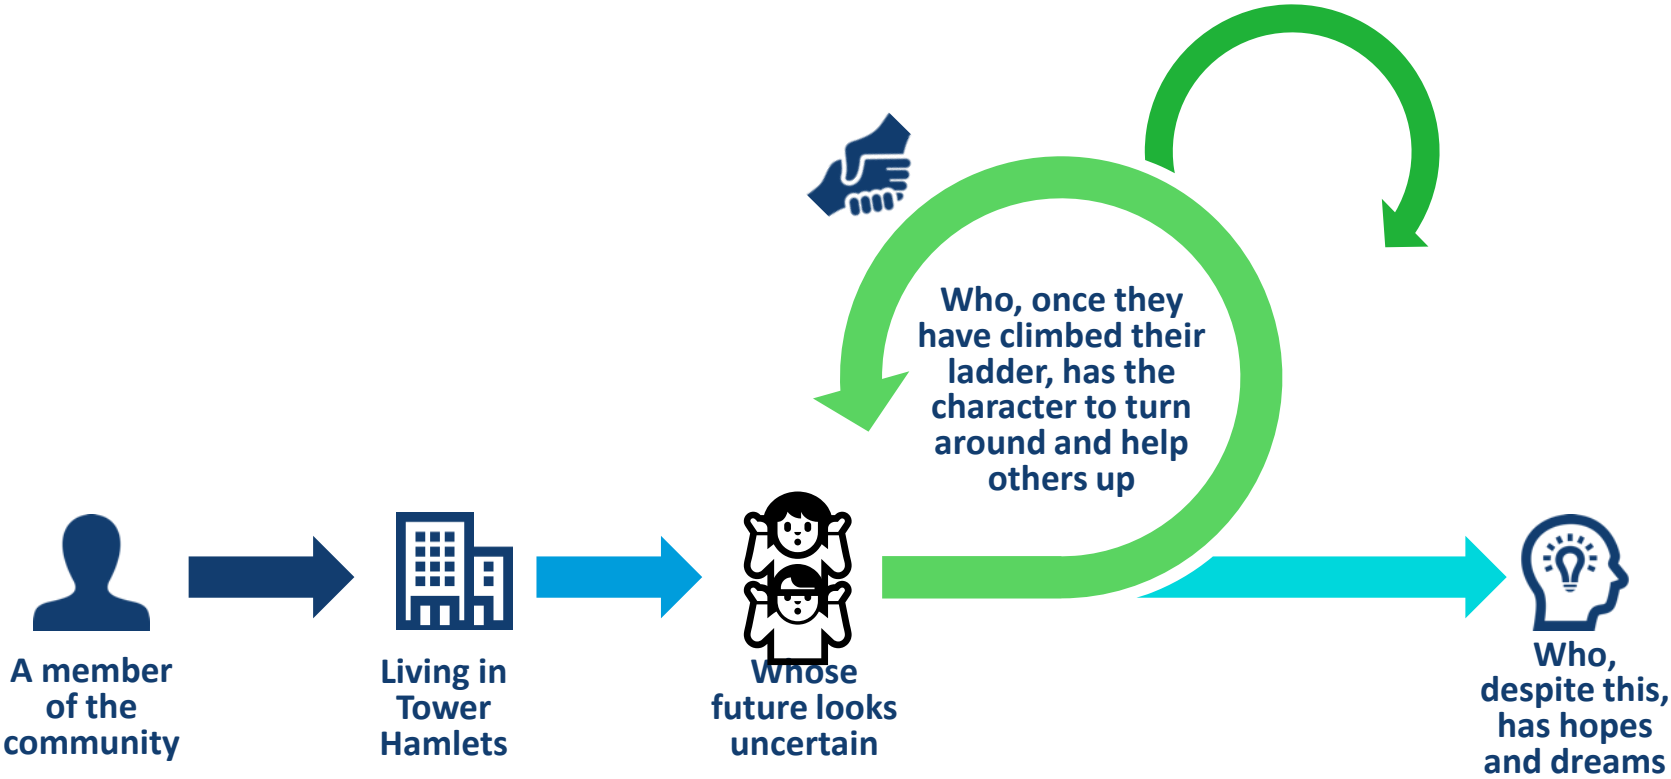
A member of the community

Living in Tower Hamlets

Whose future looks uncertain

Who, once they have climbed their ladder, has the character to turn around and help others up

Who, despite this, has hopes and dreams